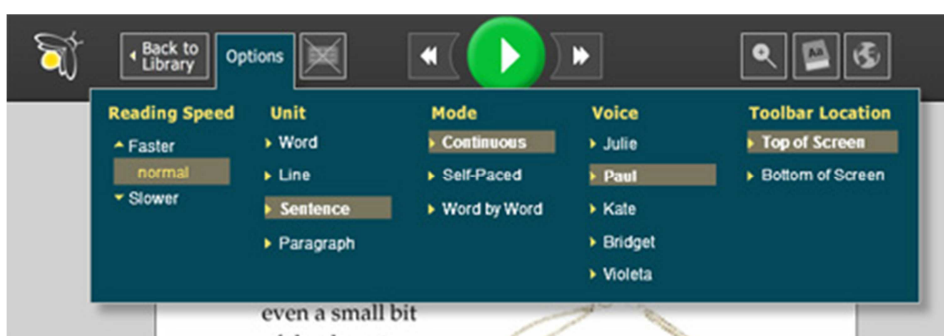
Back to Library

Options

Reading Speed
Faster
normal
Slower

Unit
Word
Line
Sentence
Paragraph

Mode
Continuous
Self-Paced
Word by Word

Voice
Julie
Paul
Kate
Bridget
Violeta

Toolbar Location
Top of Screen
Bottom of Screen

even a small bit